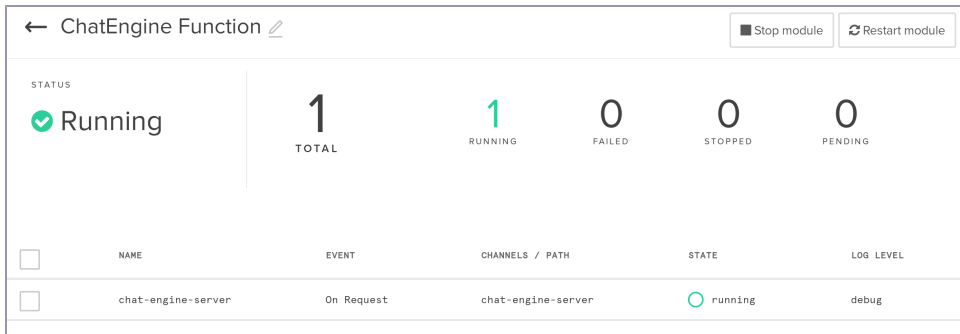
← ChatEngine Function

Stop module
Restart module

STATUS
Running

1
TOTAL

1
RUNNING

0
FAILED

0
STOPPED

0
PENDING

| | NAME | EVENT | CHANNELS / PATH | STATE | LOG LEVEL |
|---|---|---|---|---|---|
| | chat-engine-server | On Request | chat-engine-server | running | debug |